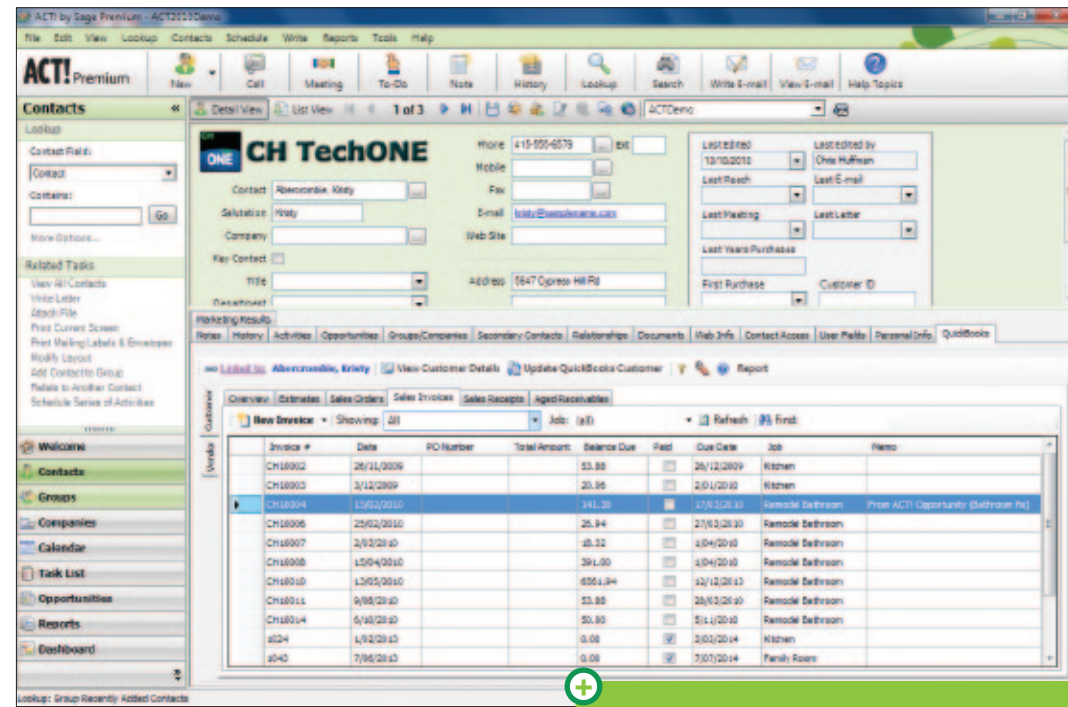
ACT! by Sage Premium - ACT2010Demo

File Edit View Lookup Contacts Schedule Write Reports Tools Help

ACT! Premium

New Call Meeting To-Do Note History Lookup Search Write E-mail View E-mail Help Topics

Contacts

Lookup

Contact Field:

Contact

Contains:

Go

More Options...

Related Tasks

View All Contacts
Write Letter
Attach File
Print Current Screen
Print Mailing Labels & Envelopes
Modify Layout
Add Contact to Group
Relate to Another Contact
Schedule Series of Activities

Welcome
Contacts
Groups
Companies
Calendar
Task List
Opportunities
Reports
Dashboard

Detail View List View 1 of 3 ACTDemo

CH ONE CH TechONE

Contact Abercrombie, Kristy
Salutation Kristy
Company
Key Contact
Title
Department

Phone 415-555-6579 Ext
Mobile
Fax
E-mail kristy@samplename.com
Web Site

Address 5647 Cypress Hill Rd

Last Edited 13/10/2010
Last Edited by Chris Huffman
Last Reach
Last E-mail
Last Meeting
Last Letter
Last Years Purchases
First Purchase
Customer ID

Marketing Results

Notes History Activities Opportunities Groups/Companies Secondary Contacts Relationships Documents Web Info Contact Access User Fields Personal Info QuickBooks

Linked to: Abercrombie, Kristy View Customer Details Update QuickBooks Customer Report

Customer Vendor

Overview Estimates Sales Orders Sales Invoices Sales Receipts Aged Receivables

New Invoice Showing: All Job: (all) Refresh Find

| Invoice # | Date | PO Number | Total Amount | Balance Due | Paid | Due Date | Job | Memo |
|---|---|---|---|---|---|---|---|---|
| CH10002 | 26/11/2009 | | | 53.88 | | 26/12/2009 | Kitchen | |
| CH10003 | 3/12/2009 | | | 20.06 | | 2/01/2010 | Kitchen | |
| CH10004 | 15/02/2010 | | | 141.38 | | 17/03/2010 | Remodel Bathroom | From ACT! Opportunity (Bathroom Fix) |
| CH10006 | 25/02/2010 | | | 26.94 | | 27/03/2010 | Remodel Bathroom | |
| CH10007 | 2/03/2010 | | | 18.32 | | 1/04/2010 | Remodel Bathroom | |
| CH10008 | 15/04/2010 | | | 391.00 | | 1/04/2010 | Remodel Bathroom | |
| CH10010 | 13/05/2010 | | | 6561.94 | | 12/12/2013 | Remodel Bathroom | |
| CH10011 | 9/08/2010 | | | 53.88 | | 28/03/2010 | Remodel Bathroom | |
| CH10014 | 6/10/2010 | | | 50.90 | | 5/11/2010 | Remodel Bathroom | |
| 1024 | 1/02/2013 | | | 0.00 | | 3/03/2014 | Kitchen | |
| 1043 | 7/06/2013 | | | 0.00 | | 7/07/2014 | Family Room | |

Lookup: Group Recently Added Contacts